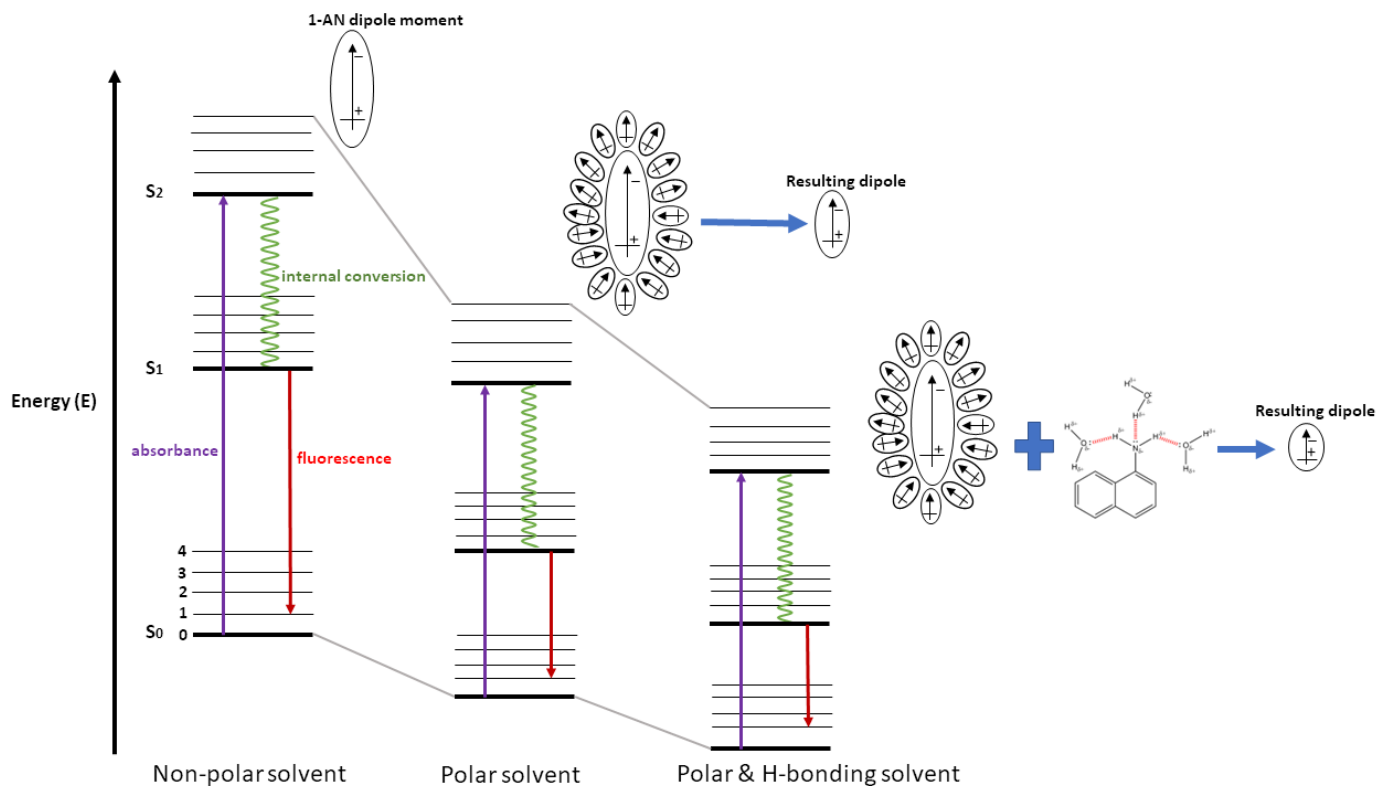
1-AN dipole moment

Resulting dipole

Resulting dipole

Energy (E)

$S_2$

$S_1$

$S_0$

internal conversion

absorbance

fluorescence

4
3
2
1
0

Non-polar solvent

Polar solvent

Polar & H-bonding solvent